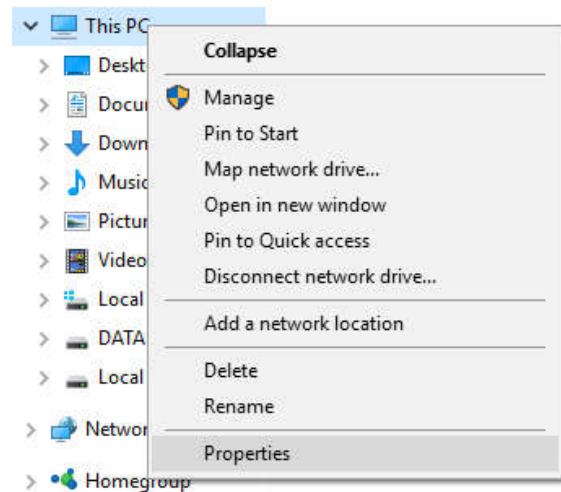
This PC
Deskt
Docu
Down
Music
Pictur
Video
Local
DATA
Local
Networ
Homegroup

Collapse
Manage
Pin to Start
Map network drive...
Open in new window
Pin to Quick access
Disconnect network drive...
Add a network location
Delete
Rename
Properties